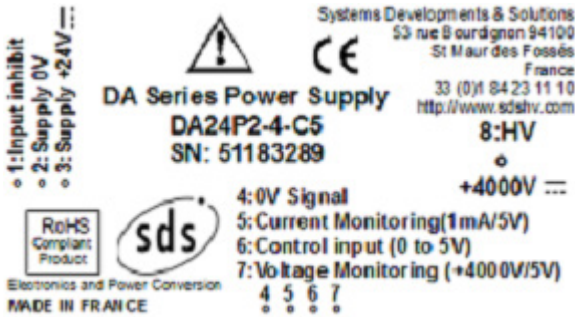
1:Input inhibit
2: Supply 0V
3: Supply +24V ⎓

CE

Systems Developments & Solutions
53 rue Bourdignon 94100
St Maur des Fossés
France
33 (0)1 84 23 11 10
http://www.sdshv.com

DA Series Power Supply
DA24P2-4-C5
SN: 51183289

8:HV

+4000V ⎓

RoHS
Compliant
Product

sds

Electronics and Power Conversion
MADE IN FRANCE

4:0V Signal
5:Current Monitoring(1mA/5V)
6:Control input (0 to 5V)
7:Voltage Monitoring (+4000V/5V)

4 5 6 7